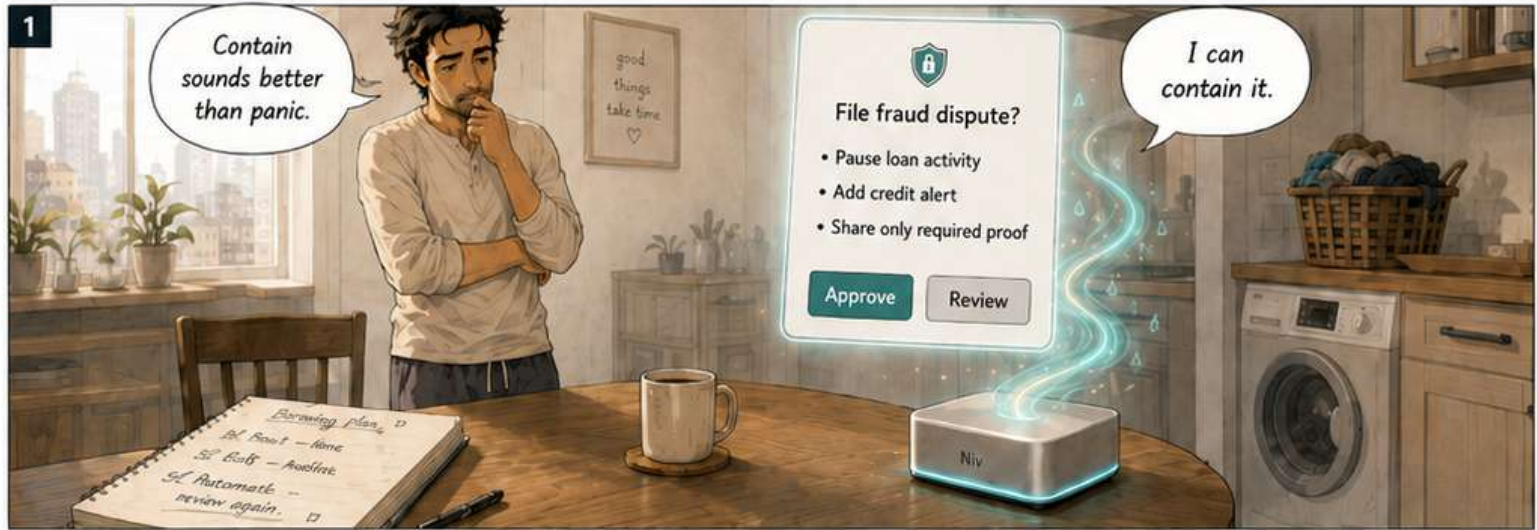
1

Contain sounds better than panic.

good things take time

File fraud dispute?

• Pause loan activity
• Add credit alert
• Share only required proof

Approve
Review

I can contain it.

Borrowing plan
Bl Boost — home
5L Bolt — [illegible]
9L Automatic — review again.

Niv